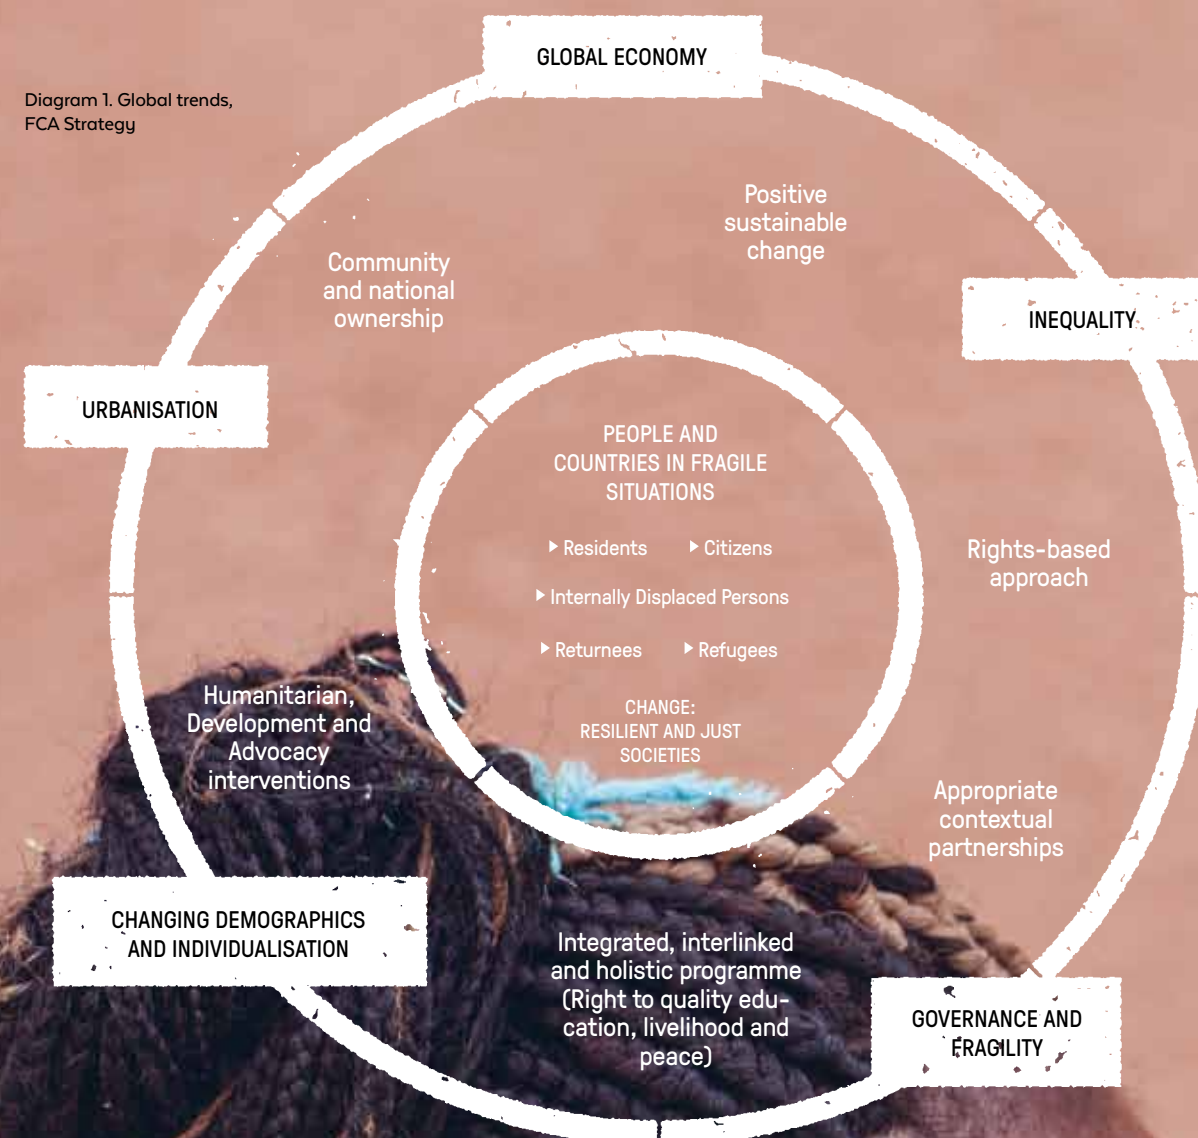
Diagram 1. Global trends, FCA Strategy

GLOBAL ECONOMY

Positive sustainable change

Community and national ownership

INEQUALITY

URBANISATION

PEOPLE AND COUNTRIES IN FRAGILE SITUATIONS

Residents
Citizens
Internally Displaced Persons
Returnees
Refugees

CHANGE: RESILIENT AND JUST SOCIETIES

Rights-based approach

Humanitarian, Development and Advocacy interventions

Appropriate contextual partnerships

CHANGING DEMOGRAPHICS AND INDIVIDUALISATION

Integrated, interlinked and holistic programme (Right to quality education, livelihood and peace)

GOVERNANCE AND FRAGILITY